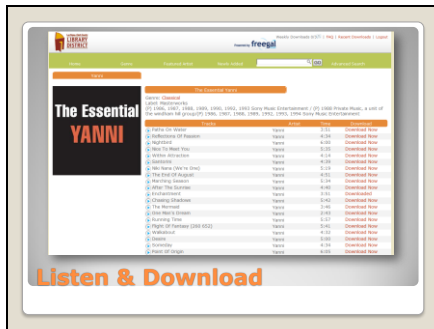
LIBRARY DISTRICT

Weekly Downloads (CST) | FAQ | Recent Downloads | Logout

Powered by freegal

Home | Genres | Featured Artist | Newly Added | go | Advanced Search

Yanni

The Essential Yanni

Genre: Classical
Label: Masterworks
(P) 1986, 1987, 1988, 1989, 1990, 1993, 1993 Sony Music Entertainment / (P) 1988 Private Music, a unit of the windham hill group/(P) 1986, 1987, 1988, 1989, 1992, 1993, 1994 Sony Music Entertainment

The Essential YANNI

| Tracks | Artist | Time | Download |
|---|---|---|---|
| Paths On Water | Yanni | 3:51 | Download Now |
| Reflections Of Passion | Yanni | 4:34 | Download Now |
| Nightbird | Yanni | 4:00 | Download Now |
| Nice To Meet You | Yanni | 5:35 | Download Now |
| Within Attraction | Yanni | 4:14 | Download Now |
| Santorini | Yanni | 4:29 | Download Now |
| We Nana (We're One) | Yanni | 5:14 | Download Now |
| The End Of August | Yanni | 4:51 | Download Now |
| Marching Season | Yanni | 3:54 | Download Now |
| After The Sunrise | Yanni | 4:40 | Download Now |
| Enchantment | Yanni | 3:51 | Downloaded |
| Chasing Shadows | Yanni | 5:40 | Download Now |
| The Mermaid | Yanni | 3:46 | Download Now |
| One Man's Dream | Yanni | 3:43 | Download Now |
| Running Time | Yanni | 3:57 | Download Now |
| Flight Of Fantasy | Yanni | 5:41 | Download Now |
| Walkabout | Yanni | 4:32 | Download Now |
| Swept | Yanni | 3:30 | Download Now |
| Sommes | Yanni | 4:39 | Download Now |
| Keys Of Origin | Yanni | 4:00 | Download Now |

Listen & Download